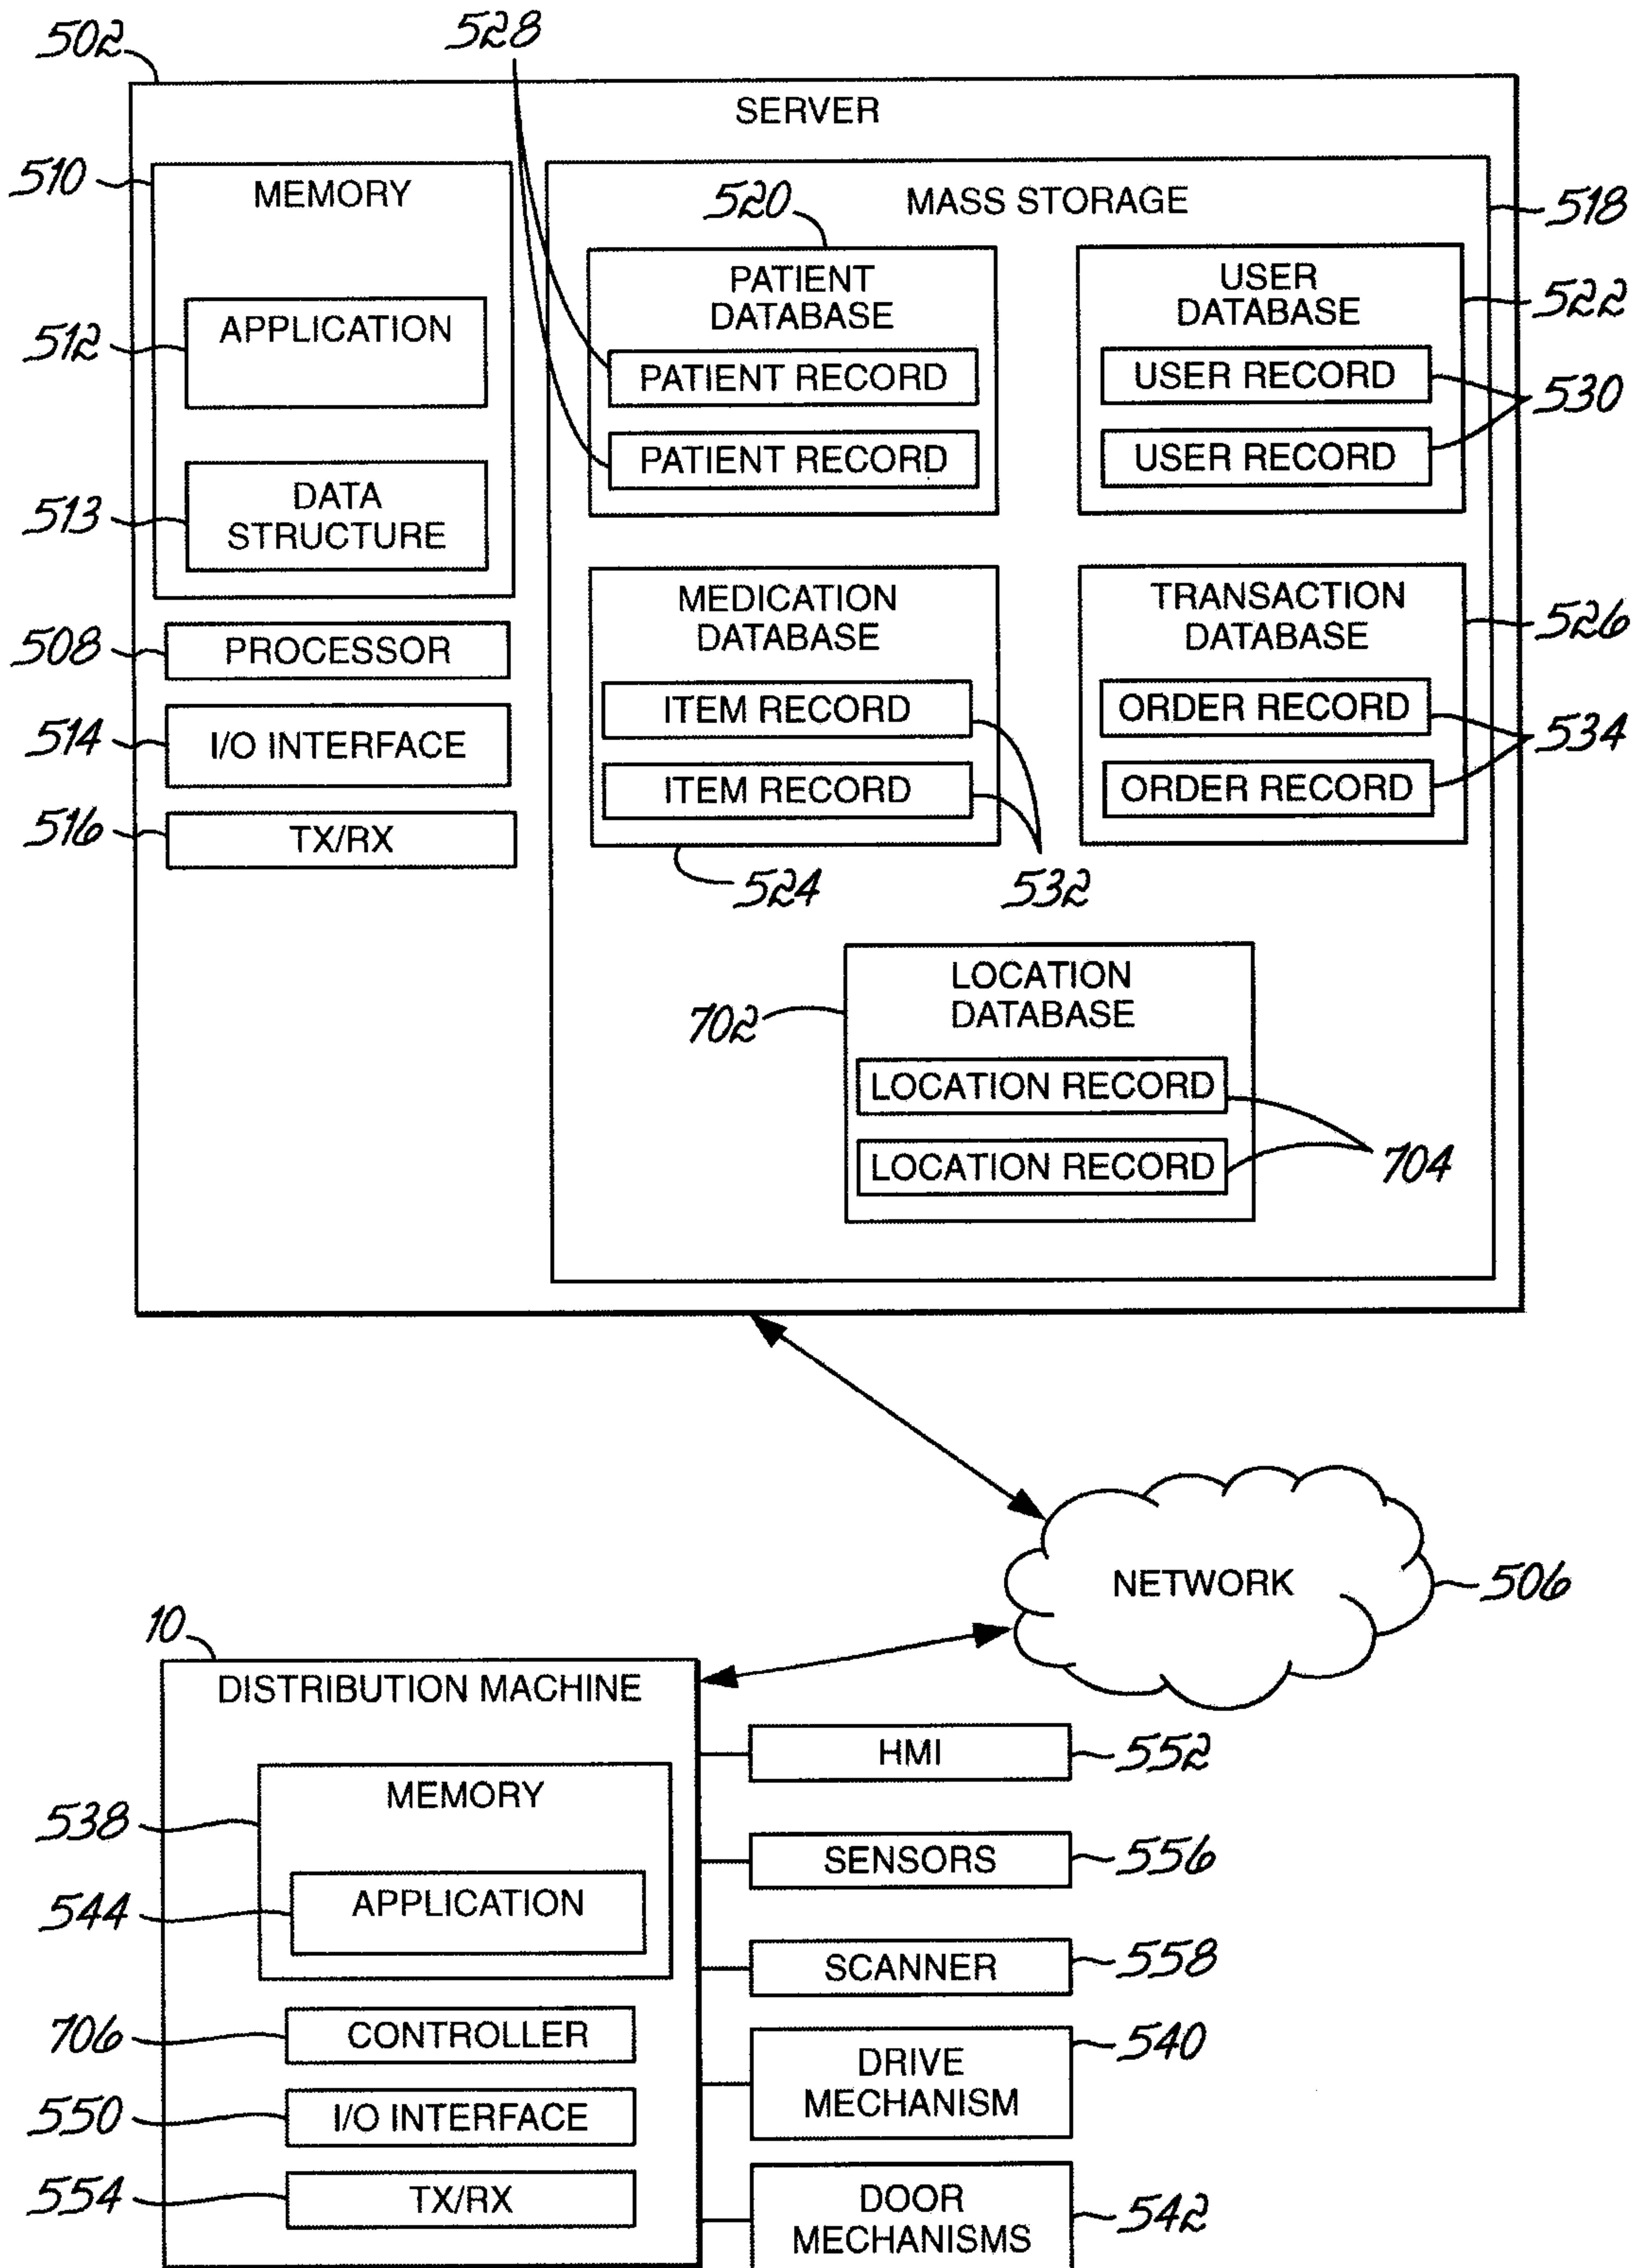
502
528
SERVER
510
MEMORY
MASS STORAGE
518
520
PATIENT DATABASE
USER DATABASE
522
512
APPLICATION
PATIENT RECORD
USER RECORD
530
PATIENT RECORD
USER RECORD
513
DATA STRUCTURE
MEDICATION DATABASE
TRANSACTION DATABASE
526
508
PROCESSOR
ITEM RECORD
ORDER RECORD
534
514
I/O INTERFACE
ITEM RECORD
ORDER RECORD
516
TX/RX
524
532
LOCATION DATABASE
702
LOCATION RECORD
LOCATION RECORD
704
NETWORK
506
10
DISTRIBUTION MACHINE
HMI
552
MEMORY
538
SENSORS
556
544
APPLICATION
SCANNER
558
706
CONTROLLER
DRIVE MECHANISM
540
550
I/O INTERFACE
554
TX/RX
DOOR MECHANISMS
542